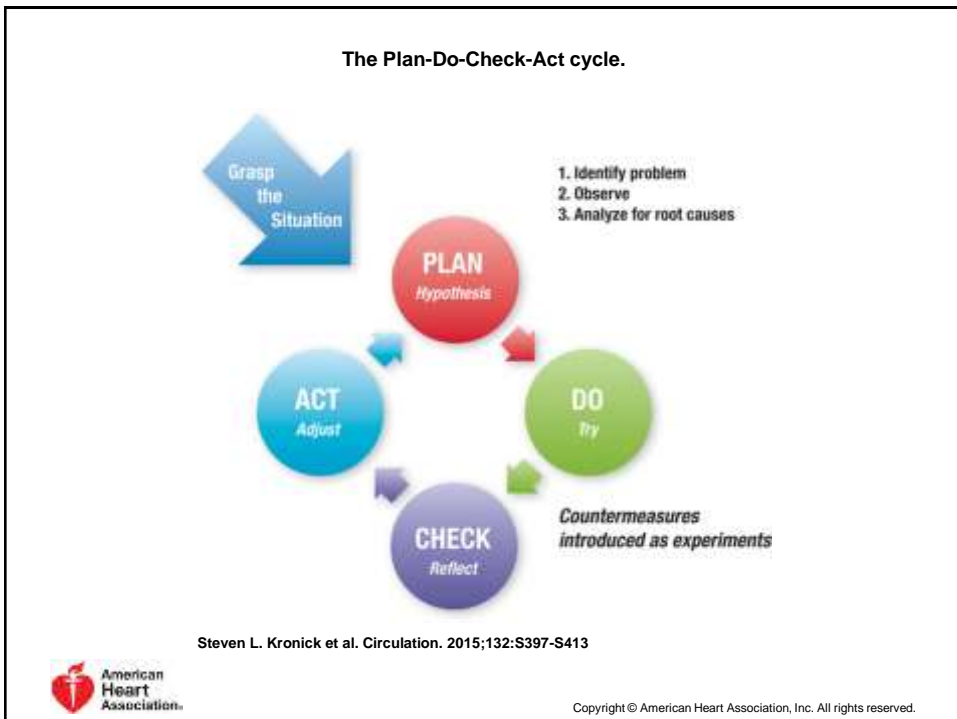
The Plan-Do-Check-Act cycle.

Grasp the Situation

1. Identify problem
2. Observe
3. Analyze for root causes

PLAN
Hypothesis

DO
Try

CHECK
Reflect

ACT
Adjust

Countermeasures introduced as experiments

Steven L. Kronick et al. Circulation. 2015;132:S397-S413

American Heart Association.

Copyright © American Heart Association, Inc. All rights reserved.